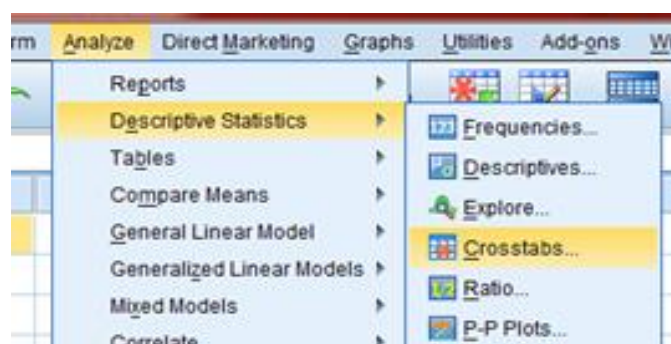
rm Analyze Direct Marketing Graphs Utilities Add-ons W

Reports
Descriptive Statistics
Tables
Compare Means
General Linear Model
Generalized Linear Models
Mixed Models
Correlate

Frequencies...
Descriptives...
Explore...
Crosstabs...
Ratio...
P-P Plots...